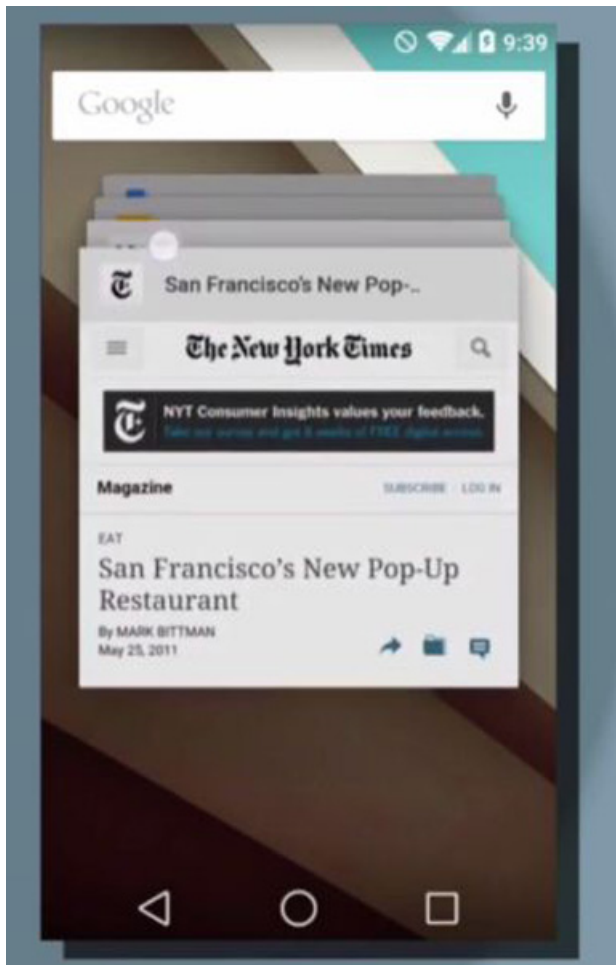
9:39

Google

San Francisco's New Pop-...

The New York Times

NYT Consumer Insights values your feedback.
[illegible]

Magazine

SUBSCRIBE LOG IN

EAT

San Francisco's New Pop-Up Restaurant

By MARK BITTMAN
May 25, 2011